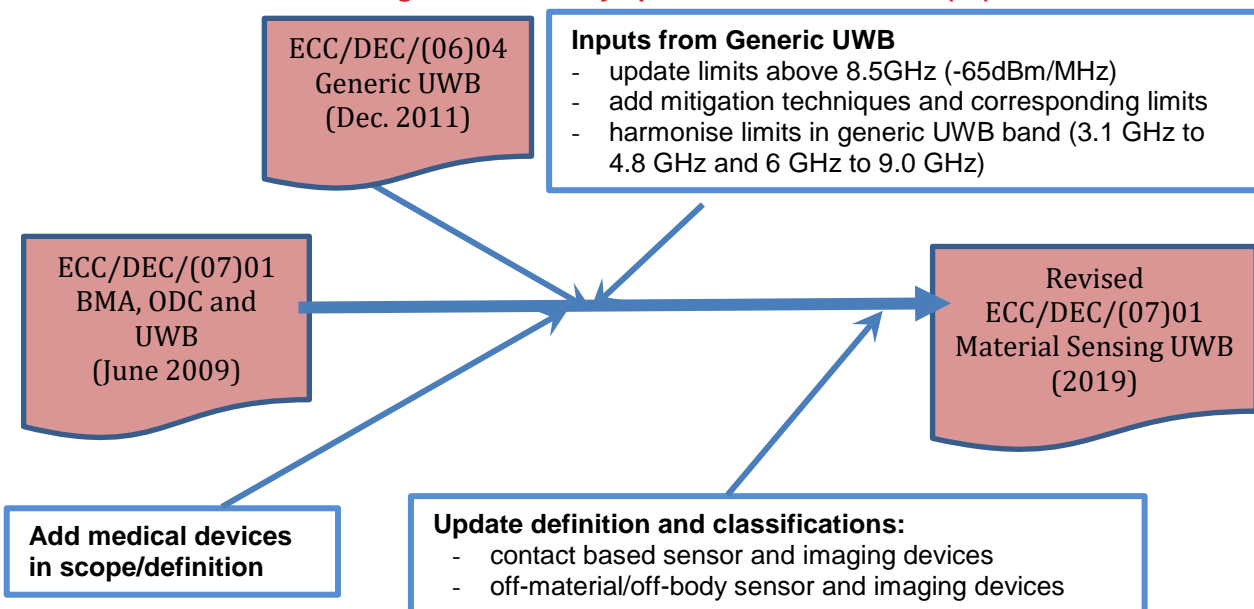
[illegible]

ECC/DEC/(06)04
Generic UWB
(Dec. 2011)

Inputs from Generic UWB
- update limits above 8.5GHz (-65dBm/MHz)
- add mitigation techniques and corresponding limits
- harmonise limits in generic UWB band (3.1 GHz to 4.8 GHz and 6 GHz to 9.0 GHz)

ECC/DEC/(07)01
BMA, ODC and UWB
(June 2009)

Revised
ECC/DEC/(07)01
Material Sensing UWB
(2019)

Add medical devices in scope/definition

Update definition and classifications:
- contact based sensor and imaging devices
- off-material/off-body sensor and imaging devices